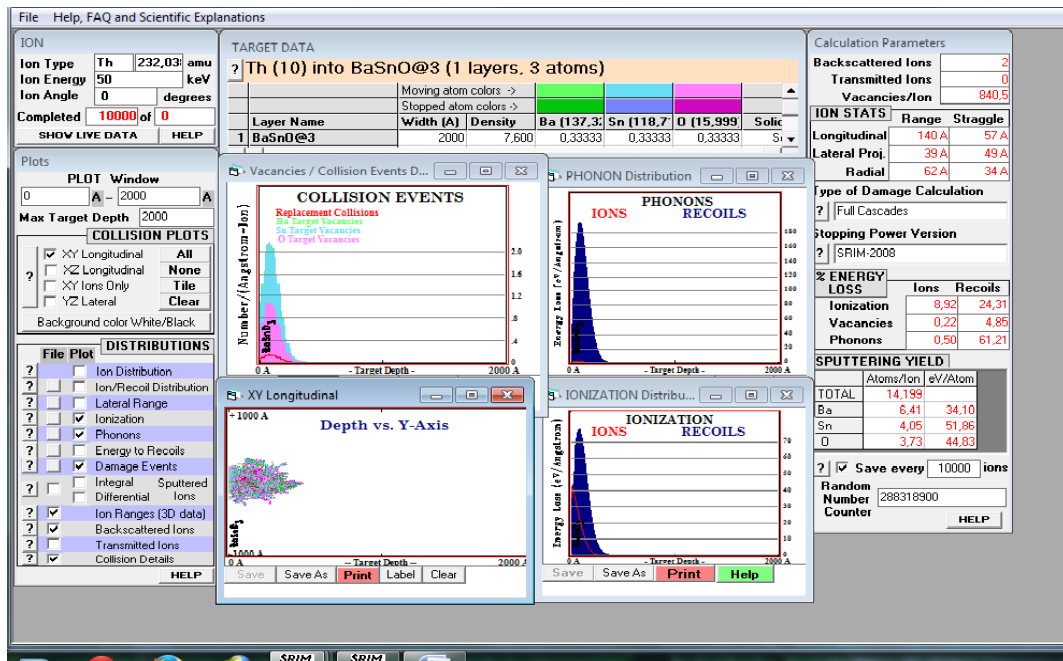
File Help, FAQ and Scientific Explanations

ION
Ion Type Th 232,03 amu
Ion Energy 50 keV
Ion Angle 0 degrees
Completed 10000 of 0
SHOW LIVE DATA HELP

Plots
PLOT Window
0 A – 2000 A
Max Target Depth 2000
COLLISION PLOTS
? XY Longitudinal All
XZ Longitudinal None
XY Ions Only Tile
YZ Lateral Clear
Background color White/Black

DISTRIBUTIONS
File Plot
? Ion Distribution
? Ion/Recoil Distribution
? Lateral Range
? Ionization
? Phonons
? Energy to Recoils
? Damage Events
? Integral Differential Sputtered Ions
? Ion Ranges (3D data)
? Backscattered Ions
? Transmitted Ions
? Collision Details
HELP

TARGET DATA
? Th (10) into BaSnO@3 (1 layers, 3 atoms)
Moving atom colors ->
Stopped atom colors ->

| | Layer Name | Width (A) | Density | Ba (137,3 | Sn (118,7 | O (15,999 | Solic |
|---|---|---|---|---|---|---|---|
| 1 | BaSnO@3 | 2000 | 7,600 | 0,33333 | 0,33333 | 0,33333 | S |

Vacancies / Collision Events D...
COLLISION EVENTS
Replacement Collisions
Ba Target Vacancies
Sn Target Vacancies
O Target Vacancies
Number/(Angstrom-Ion)
2.0
1.6
1.2
.8
.4
0
0 A - Target Depth - 2000 A

PHONON Distribution
PHONONS
IONS RECOILS
Energy Loss (eV/Angstrom)
180 160 140 120 100 80 60 40 20 0
0 A - Target Depth - 2000 A

XY Longitudinal
+1000 A
Depth vs. Y-Axis
-1000 A
0 A - Target Depth - 2000 A
Save Save As Print Label Clear

IONIZATION Distribu...
IONIZATION
IONS RECOILS
Energy Loss (eV/Angstrom)
70 60 50 40 30 20 10 0
0 A - Target Depth - 2000 A
Save Save As Print Help

Calculation Parameters
Backscattered Ions 2
Transmitted Ions 0
Vacancies/Ion 840,5
ION STATS Range Straggle
Longitudinal 140 A 57 A
Lateral Proj. 39 A 49 A
Radial 62 A 34 A
Type of Damage Calculation
? Full Cascades
Stopping Power Version
? SRIM-2008
% ENERGY LOSS Ions Recoils
Ionization 8,92 24,31
Vacancies 0,22 4,85
Phonons 0,50 61,21
SPUTTERING YIELD

| | Atoms/Ion | eV/Atom |
|---|---|---|
| TOTAL | 14,199 | |
| Ba | 6,41 | 34,10 |
| Sn | 4,05 | 51,86 |
| O | 3,73 | 44,83 |

? Save every 10000 ions
Random Number Counter 288318900
HELP

SRIM SRIM